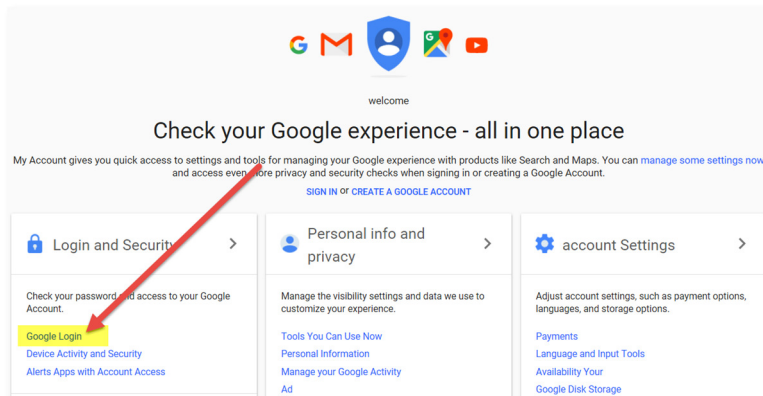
welcome

Check your Google experience - all in one place

My Account gives you quick access to settings and tools for managing your Google experience with products like Search and Maps. You can manage some settings now and access even more privacy and security checks when signing in or creating a Google Account.

SIGN IN or CREATE A GOOGLE ACCOUNT

Login and Security

Check your password and access to your Google Account.

Google Login
Device Activity and Security
Alerts Apps with Account Access

Personal info and privacy

Manage the visibility settings and data we use to customize your experience.

Tools You Can Use Now
Personal Information
Manage your Google Activity
Ad

account Settings

Adjust account settings, such as payment options, languages, and storage options.

Payments
Language and Input Tools
Availability Your
Google Disk Storage